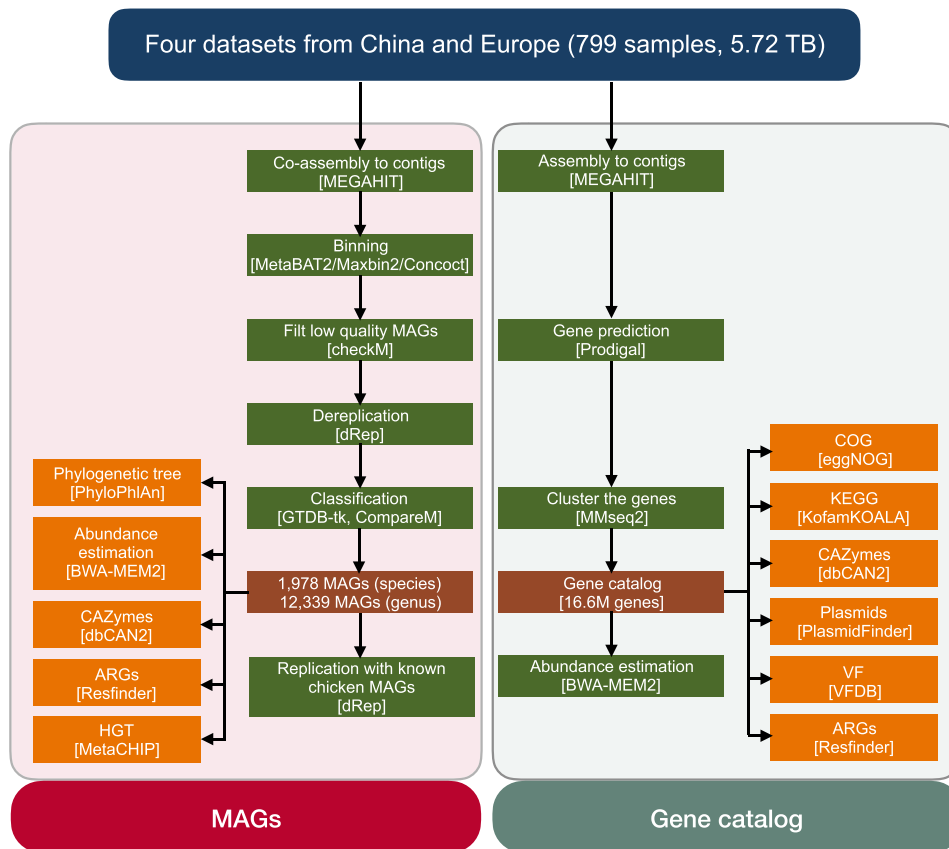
Four datasets from China and Europe (799 samples, 5.72 TB)

Co-assembly to contigs
[MEGAHIT]

Binning
[MetaBAT2/Maxbin2/Concoct]

Filt low quality MAGs
[checkM]

Dereplication
[dRep]

Classification
[GTDB-tk, CompareM]

1,978 MAGs (species)
12,339 MAGs (genus)

Replication with known chicken MAGs
[dRep]

Phylogenetic tree
[PhyloPhlAn]

Abundance estimation
[BWA-MEM2]

CAZymes
[dbCAN2]

ARGs
[Resfinder]

HGT
[MetaCHIP]

Assembly to contigs
[MEGAHIT]

Gene prediction
[Prodigal]

Cluster the genes
[MMseq2]

Gene catalog
[16.6M genes]

Abundance estimation
[BWA-MEM2]

COG
[eggNOG]

KEGG
[KofamKOALA]

CAZymes
[dbCAN2]

Plasmids
[PlasmidFinder]

VF
[VFDB]

ARGs
[Resfinder]

MAGs

Gene catalog